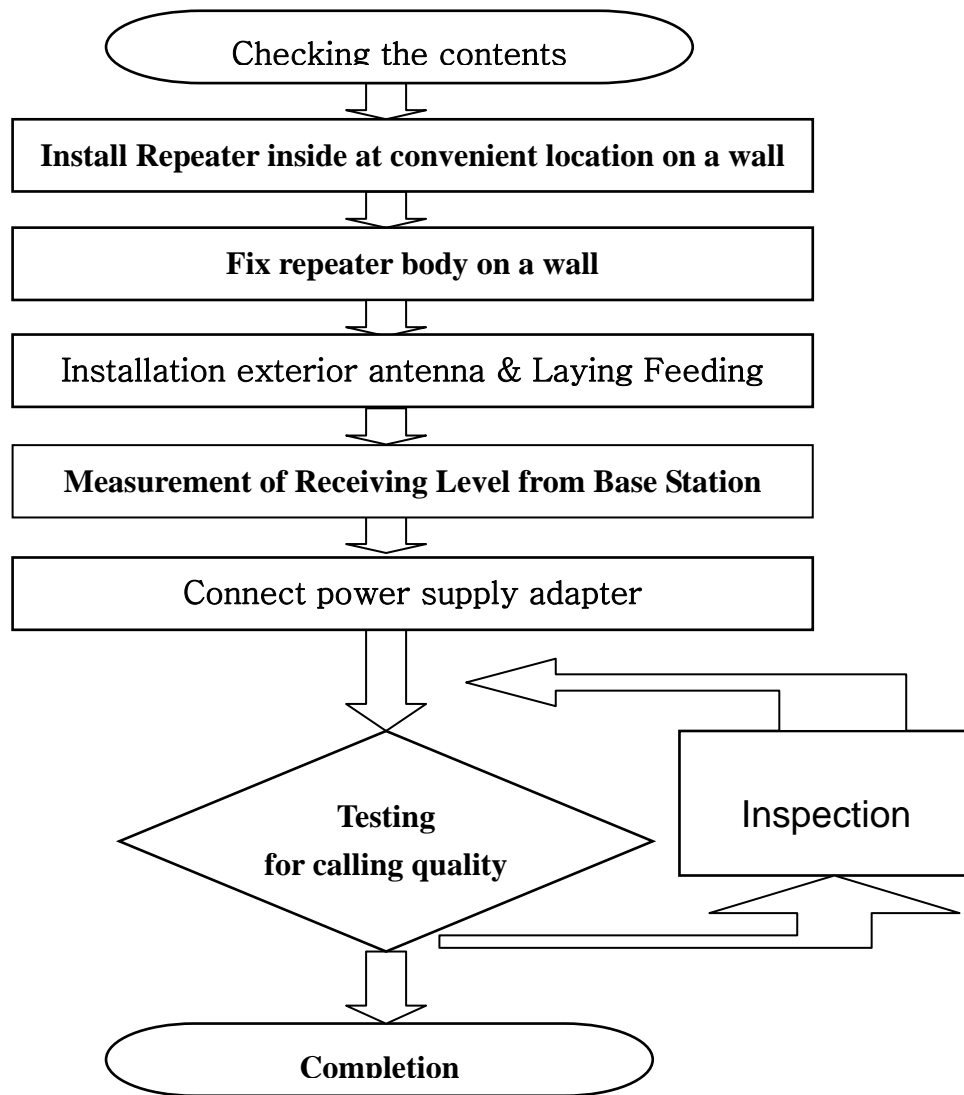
Checking the contents

Install Repeater inside at convenient location on a wall

Fix repeater body on a wall

Installation exterior antenna & Laying Feeding

Measurement of Receiving Level from Base Station

Connect power supply adapter

Testing for calling quality

Inspection

Completion